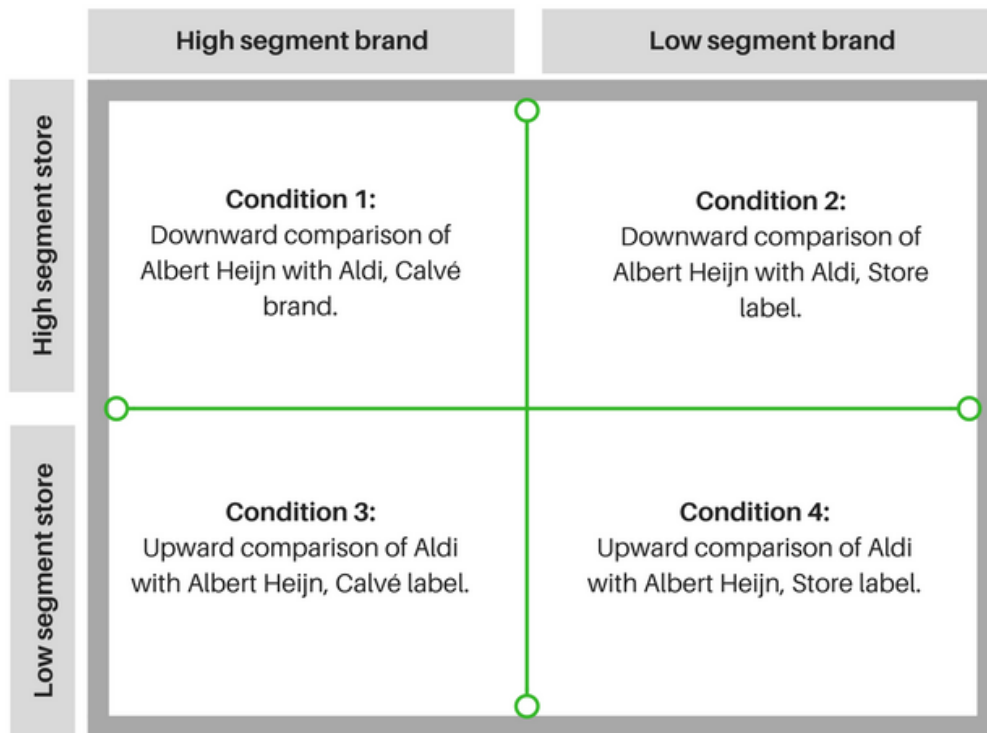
| | High segment brand | Low segment brand |
|---|---|---|
| High segment store | **Condition 1:** Downward comparison of Albert Heijn with Aldi, Calvé brand. | **Condition 2:** Downward comparison of Albert Heijn with Aldi, Store label. |
| Low segment store | **Condition 3:** Upward comparison of Aldi with Albert Heijn, Calvé label. | **Condition 4:** Upward comparison of Aldi with Albert Heijn, Store label. |